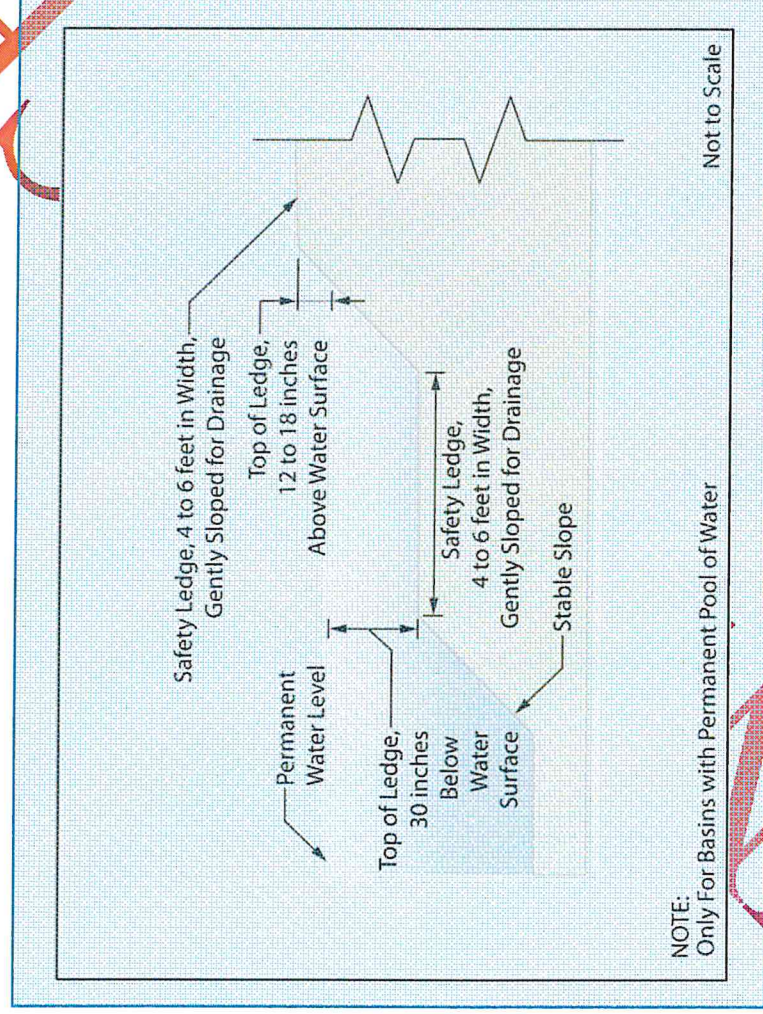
Safety Ledge, 4 to 6 feet in Width, Gently Sloped for Drainage

Top of Ledge, 12 to 18 inches Above Water Surface

Permanent Water Level

Safety Ledge, 4 to 6 feet in Width, Gently Sloped for Drainage

Top of Ledge, 30 inches Below Water Surface

Stable Slope

NOTE:
Only For Basins with Permanent Pool of Water

Not to Scale